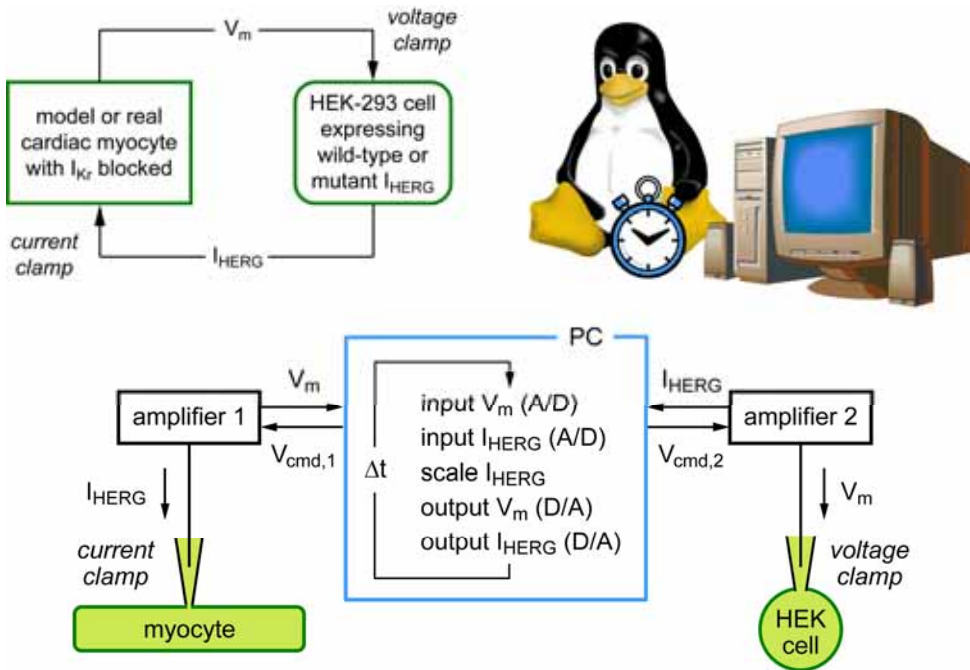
$V_m$

voltage clamp

model or real cardiac myocyte with $I_{Kr}$ blocked

HEK-293 cell expressing wild-type or mutant $I_{HERG}$

current clamp

$I_{HERG}$

PC

$V_m$

$I_{HERG}$

amplifier 1

input $V_m$ (A/D)
input $I_{HERG}$ (A/D)
scale $I_{HERG}$
output $V_m$ (D/A)
output $I_{HERG}$ (D/A)

amplifier 2

$V_{cmd,1}$

$\Delta t$

$V_{cmd,2}$

$I_{HERG}$

$V_m$

current clamp

voltage clamp

myocyte

HEK cell